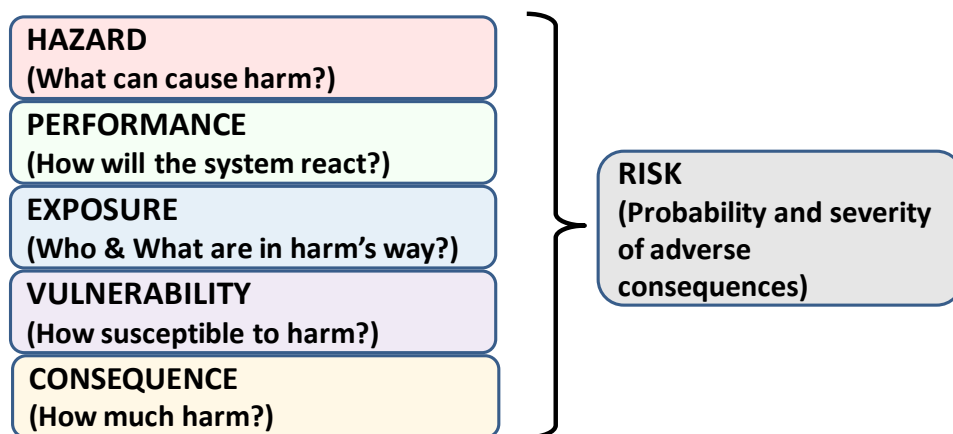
HAZARD
(What can cause harm?)

PERFORMANCE
(How will the system react?)

EXPOSURE
(Who & What are in harm's way?)

VULNERABILITY
(How susceptible to harm?)

CONSEQUENCE
(How much harm?)

RISK
(Probability and severity of adverse consequences)